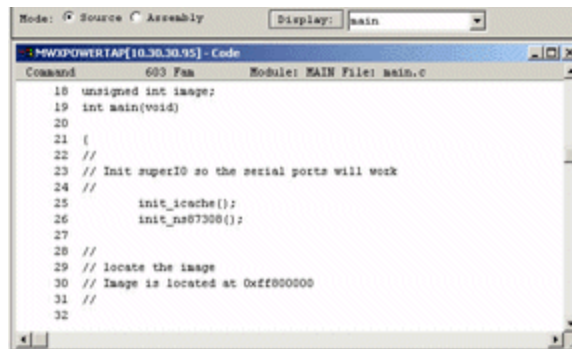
Mode: Source Assembly Display: main

MWXPOWERTAP[10.30.30.95] - Code

Command 603 Fam Module: MAIN File: main.c

18 unsigned int image;
19 int main(void)
20
21 {
22 //
23 // Init superIO so the serial ports will work
24 //
25 init_icache();
26 init_ns87308();
27
28 //
29 // locate the image
30 // Image is located at 0xff800000
31 //
32